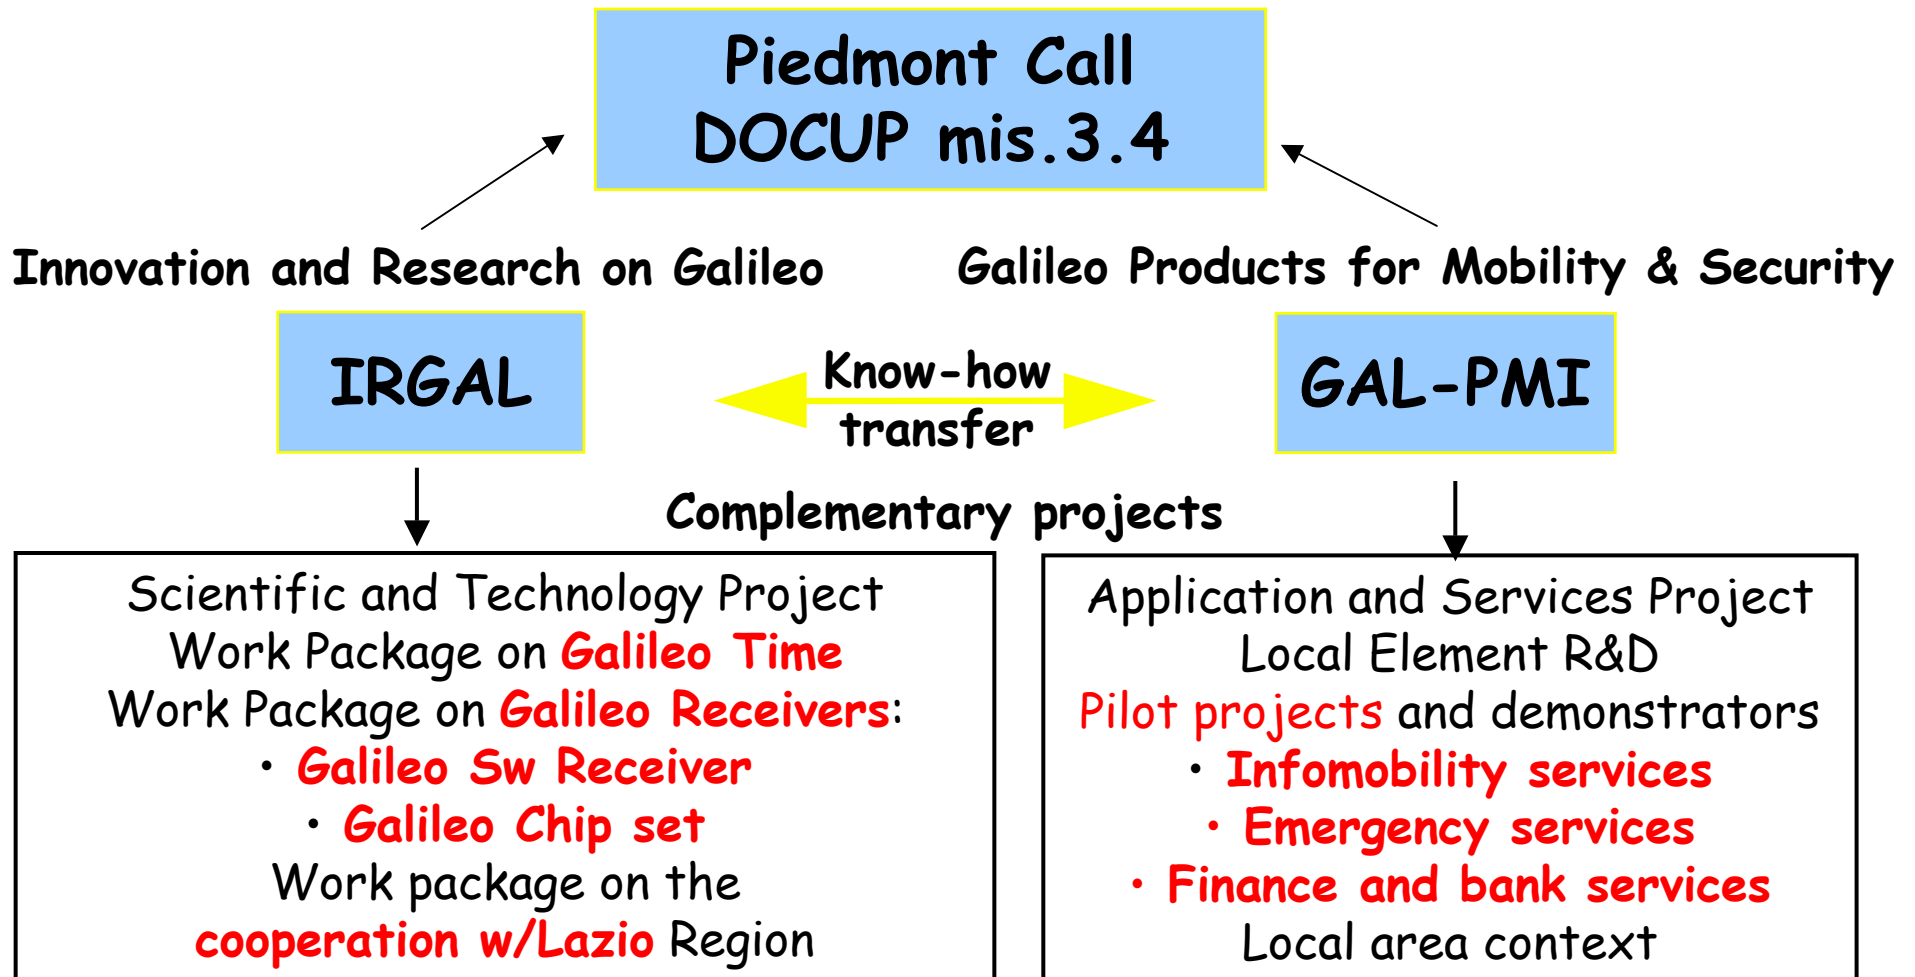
Piedmont Call
DOCUP mis.3.4

Innovation and Research on Galileo

Galileo Products for Mobility & Security

IRGAL

Know-how transfer

GAL-PMI

Complementary projects

Scientific and Technology Project
Work Package on Galileo Time
Work Package on Galileo Receivers:
• Galileo Sw Receiver
• Galileo Chip set
Work package on the
cooperation w/Lazio Region

Application and Services Project
Local Element R&D
Pilot projects and demonstrators
• Infomobility services
• Emergency services
• Finance and bank services
Local area context